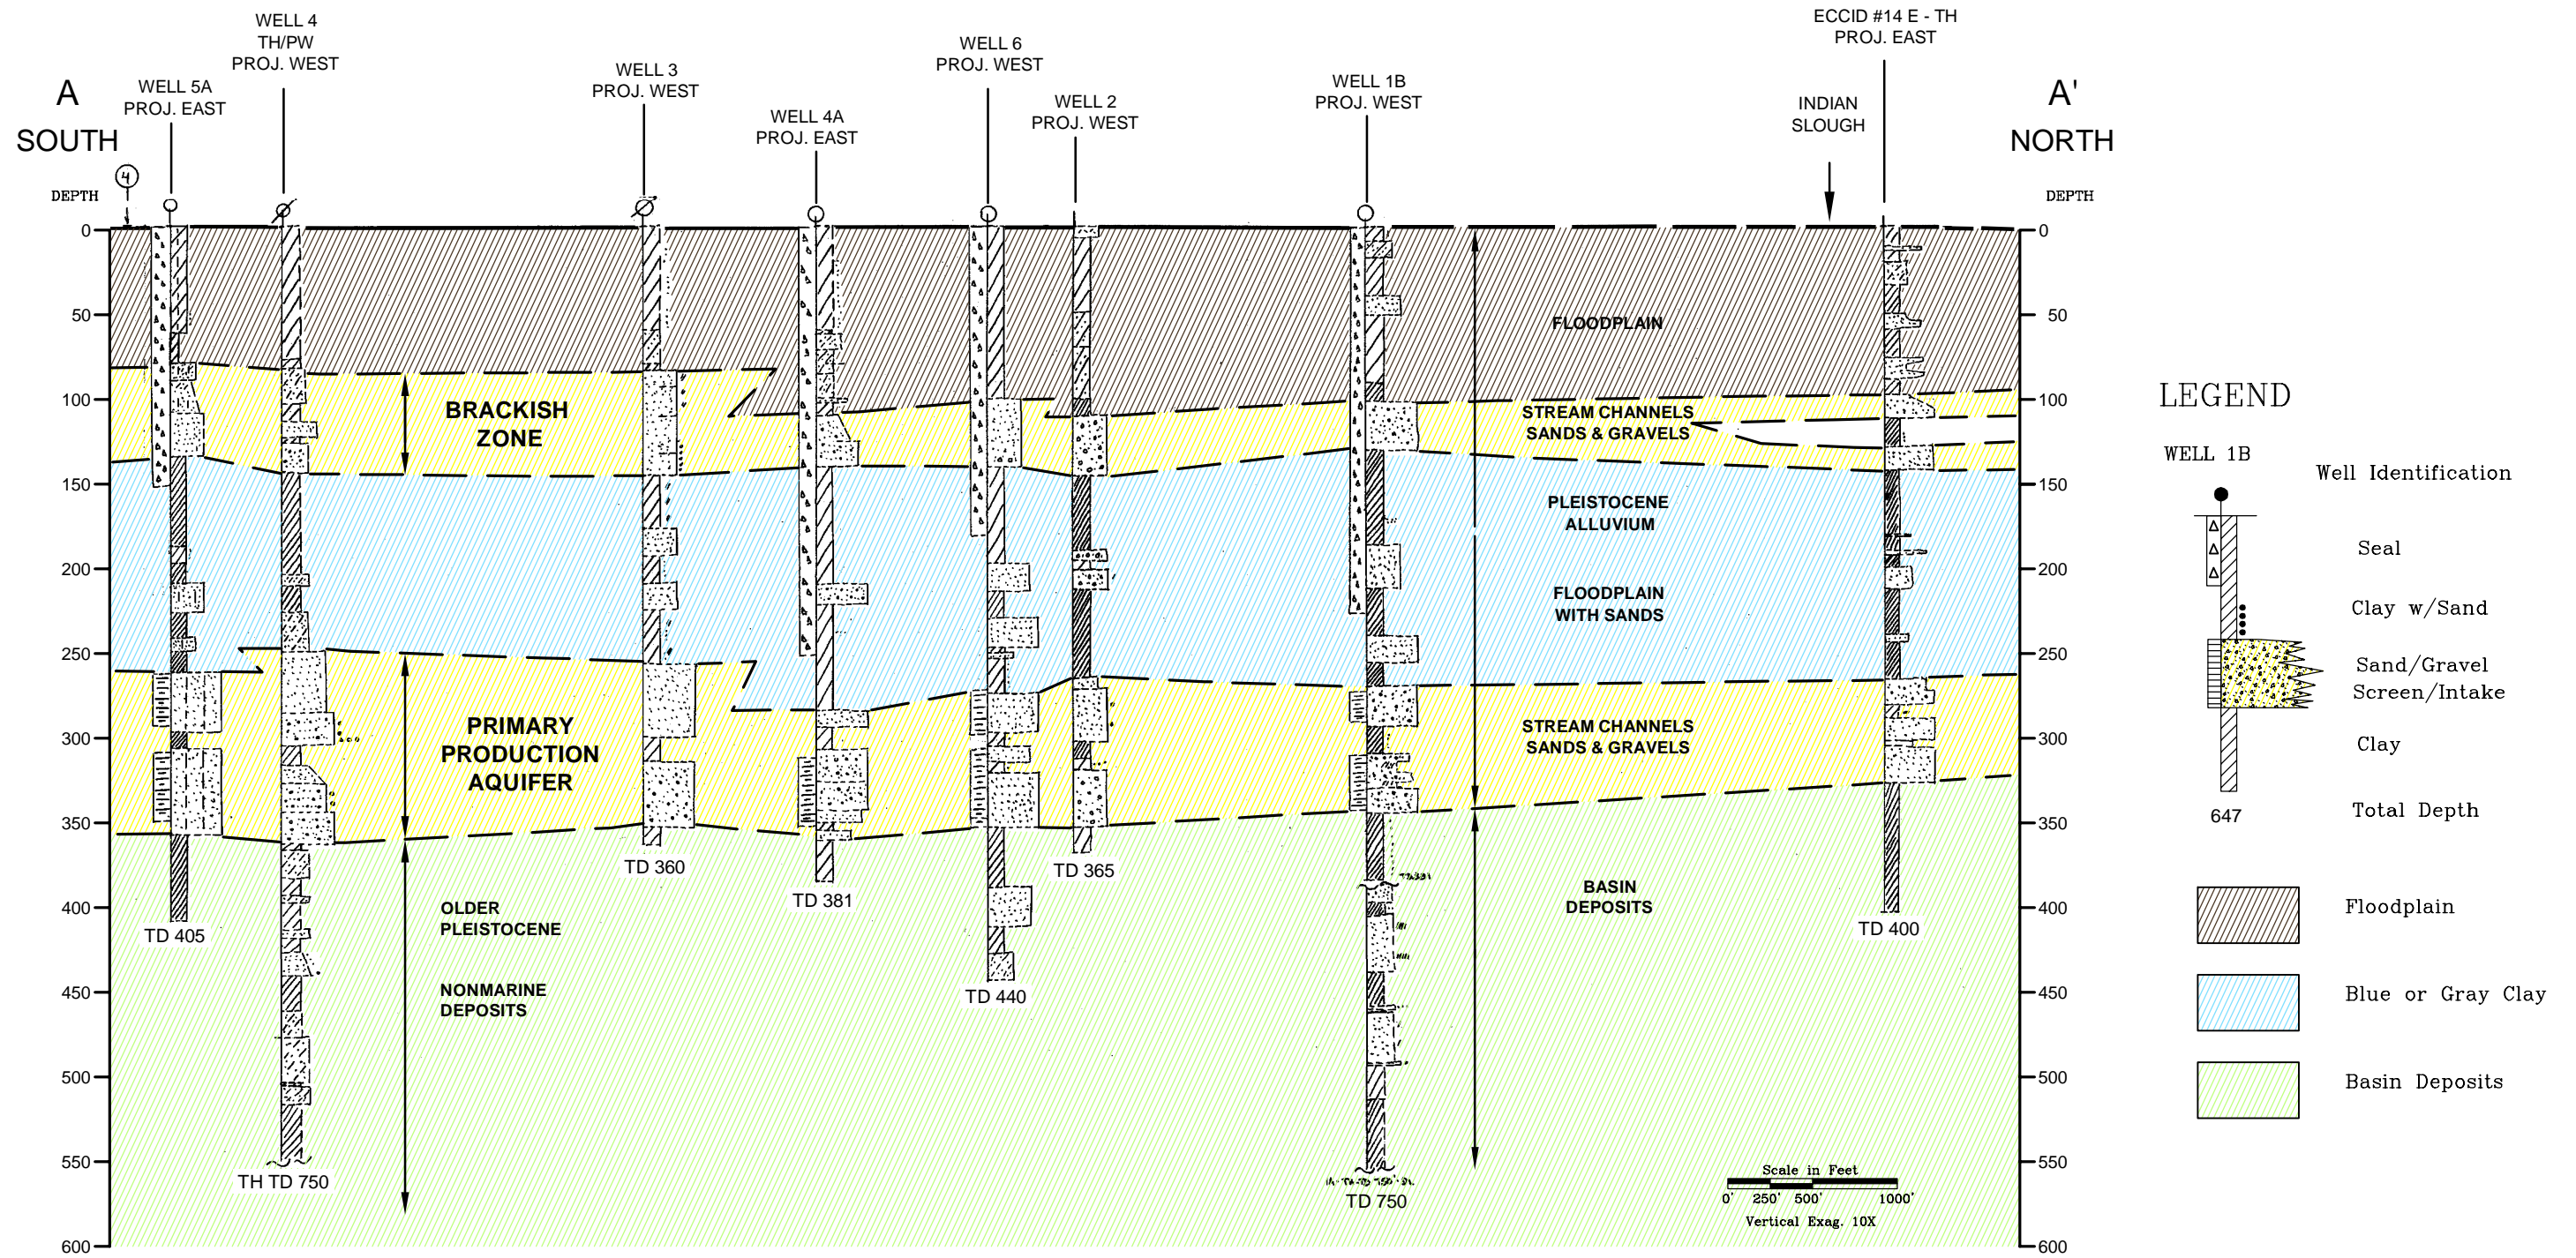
A
SOUTH

A'
NORTH

WELL 5A
PROJ. EAST

WELL 4
TH/PW
PROJ. WEST

WELL 3
PROJ. WEST

WELL 4A
PROJ. EAST

WELL 6
PROJ. WEST

WELL 2
PROJ. WEST

WELL 1B
PROJ. WEST

INDIAN
SLOUGH

ECCID #14 E - TH
PROJ. EAST

4

DEPTH

DEPTH

0
50
100
150
200
250
300
350
400
450
500
550
600

0
50
100
150
200
250
300
350
400
450
500
550
600

FLOODPLAIN

BRACKISH
ZONE

STREAM CHANNELS
SANDS & GRAVELS

PLEISTOCENE
ALLUVIUM

FLOODPLAIN
WITH SANDS

PRIMARY
PRODUCTION
AQUIFER

STREAM CHANNELS
SANDS & GRAVELS

OLDER
PLEISTOCENE

NONMARINE
DEPOSITS

BASIN
DEPOSITS

TD 405
TH TD 750
TD 360
TD 381
TD 440
TD 365
TD 750
TD 400

Scale in Feet
0' 250' 500' 1000'
Vertical Exag. 10X

LEGEND

WELL 1B
Well Identification
Seal
Clay w/Sand
Sand/Gravel
Screen/Intake
Clay
647
Total Depth

Floodplain
Blue or Gray Clay
Basin Deposits